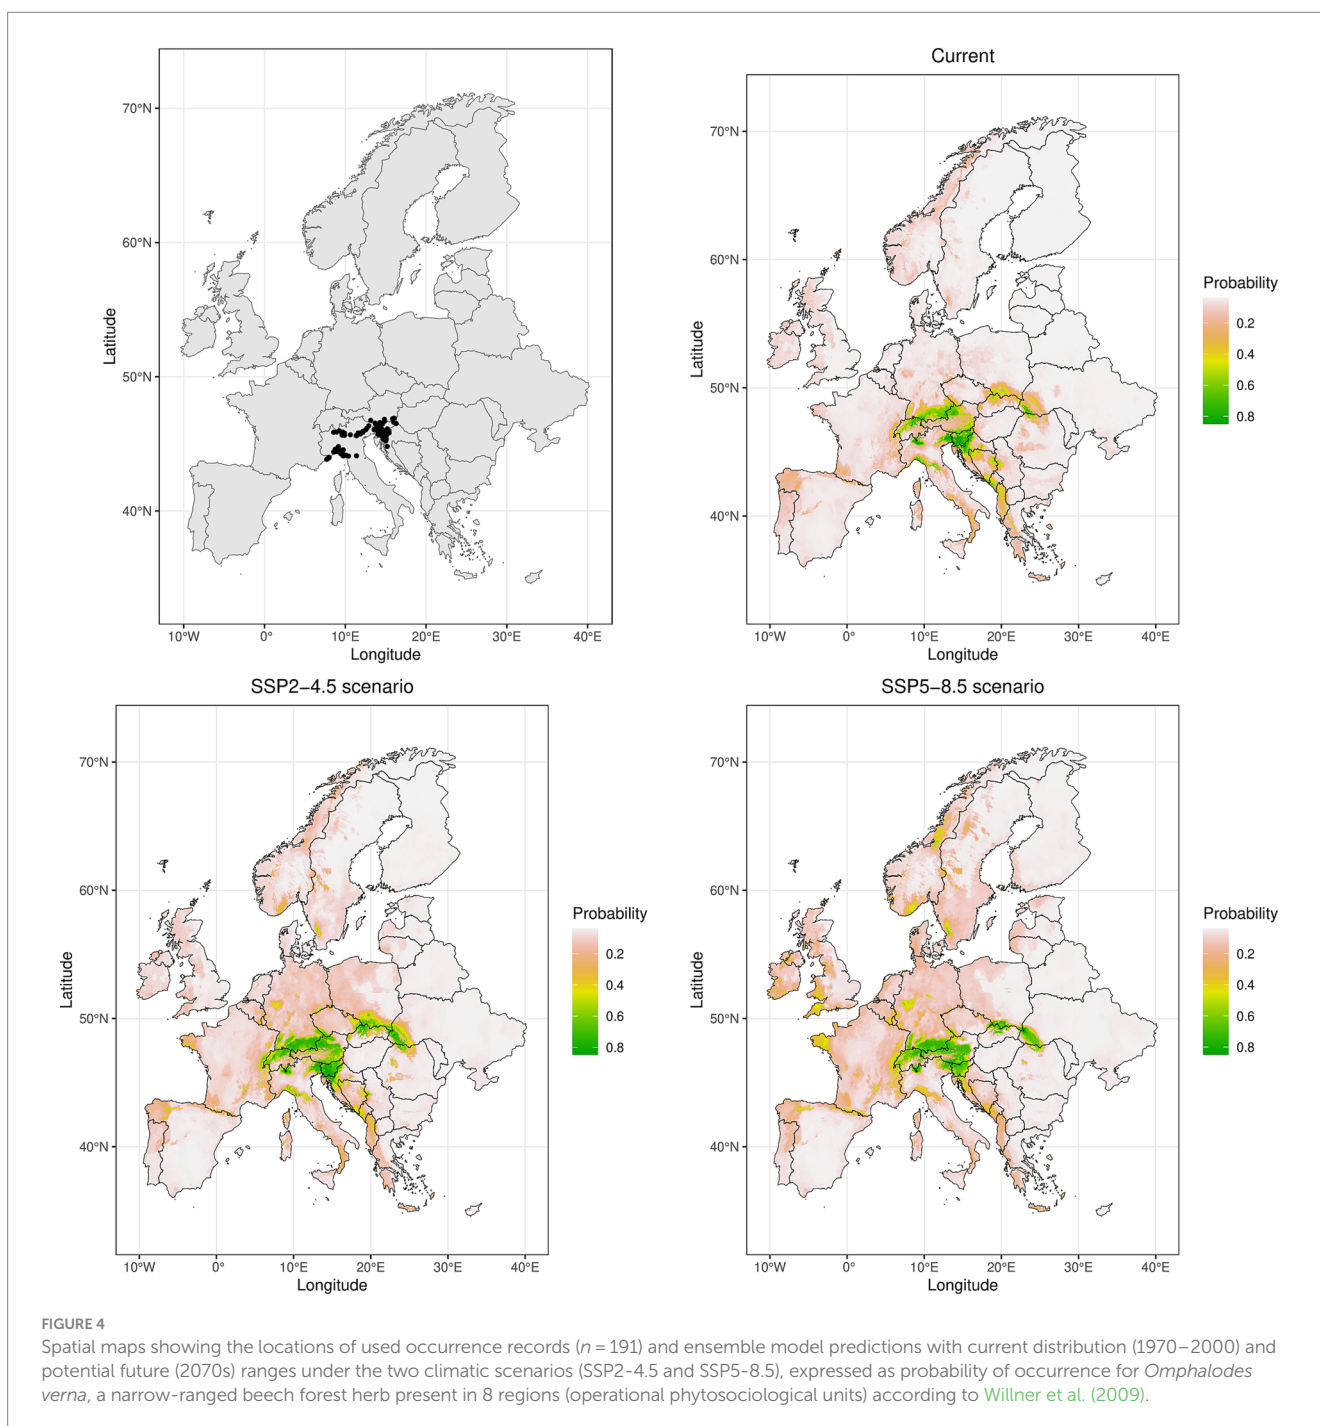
70°N
60°N
50°N
40°N
Latitude
10°W 0° 10°E 20°E 30°E 40°E
Longitude

Current
70°N
60°N
50°N
40°N
Latitude
10°W 0° 10°E 20°E 30°E 40°E
Longitude
Probability
0.2
0.4
0.6
0.8

SSP2−4.5 scenario
70°N
60°N
50°N
40°N
Latitude
10°W 0° 10°E 20°E 30°E 40°E
Longitude
Probability
0.2
0.4
0.6
0.8

SSP5−8.5 scenario
70°N
60°N
50°N
40°N
Latitude
10°W 0° 10°E 20°E 30°E 40°E
Longitude
Probability
0.2
0.4
0.6
0.8

FIGURE 4
Spatial maps showing the locations of used occurrence records ($n$ = 191) and ensemble model predictions with current distribution (1970–2000) and potential future (2070s) ranges under the two climatic scenarios (SSP2-4.5 and SSP5-8.5), expressed as probability of occurrence for Omphalodes verna, a narrow-ranged beech forest herb present in 8 regions (operational phytosociological units) according to Willner et al. (2009).